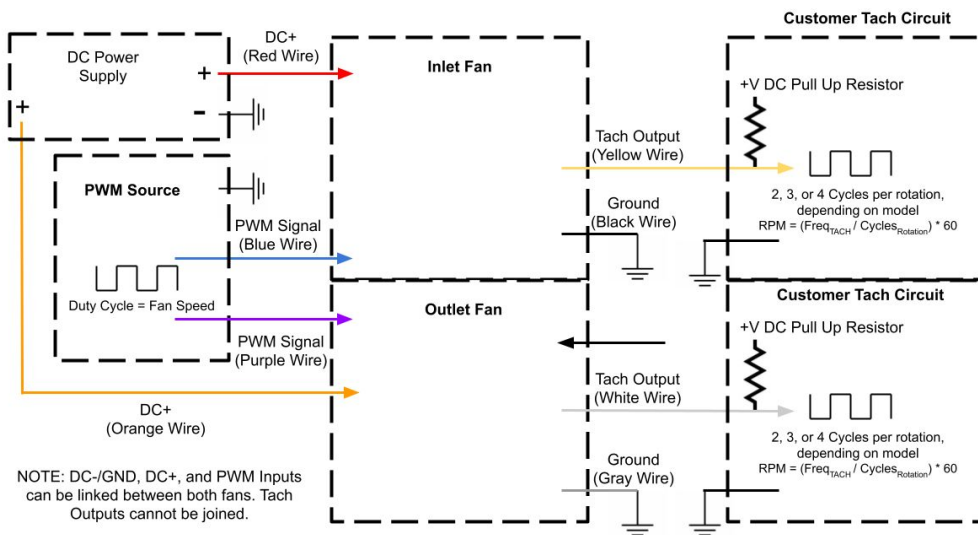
Customer Tach Circuit

DC Power Supply

+

-

+

DC+
(Red Wire)

Inlet Fan

+V DC Pull Up Resistor

PWM Source

Tach Output
(Yellow Wire)

2, 3, or 4 Cycles per rotation, depending on model
RPM = (Freq$_{TACH}$ / Cycles$_{Rotation}$) * 60

Ground
(Black Wire)

PWM Signal
(Blue Wire)

Duty Cycle = Fan Speed

Outlet Fan

Customer Tach Circuit

PWM Signal
(Purple Wire)

+V DC Pull Up Resistor

Tach Output
(White Wire)

DC+
(Orange Wire)

2, 3, or 4 Cycles per rotation, depending on model
RPM = (Freq$_{TACH}$ / Cycles$_{Rotation}$) * 60

Ground
(Gray Wire)

NOTE: DC-/GND, DC+, and PWM Inputs can be linked between both fans. Tach Outputs cannot be joined.